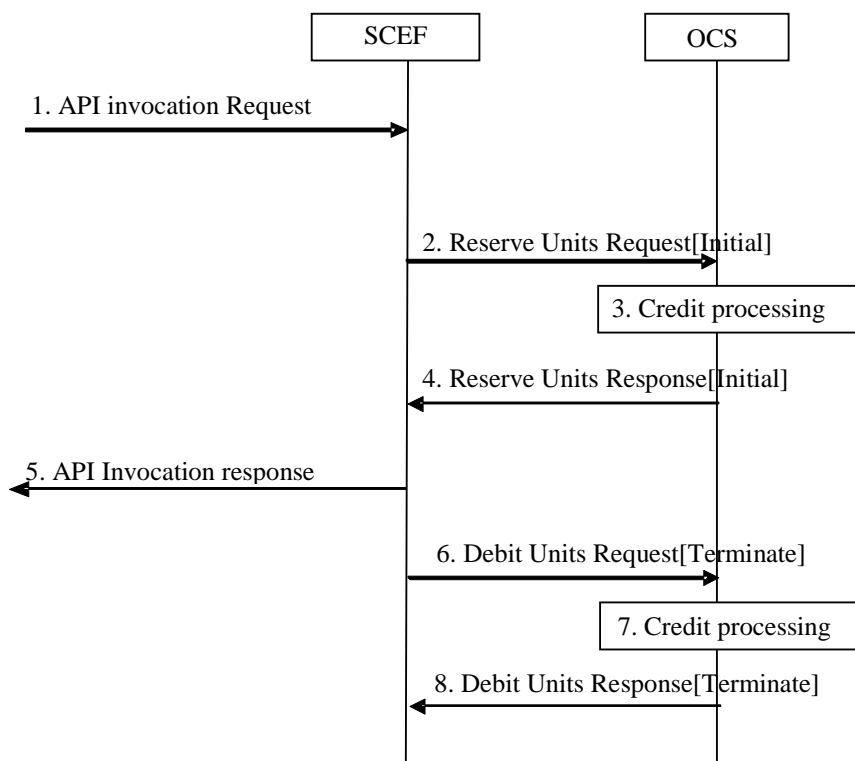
SCEF

OCS

1. API invocation Request

2. Reserve Units Request[Initial]

3. Credit processing

4. Reserve Units Response[Initial]

5. API Invocation response

6. Debit Units Request[Terminate]

7. Credit processing

8. Debit Units Response[Terminate]